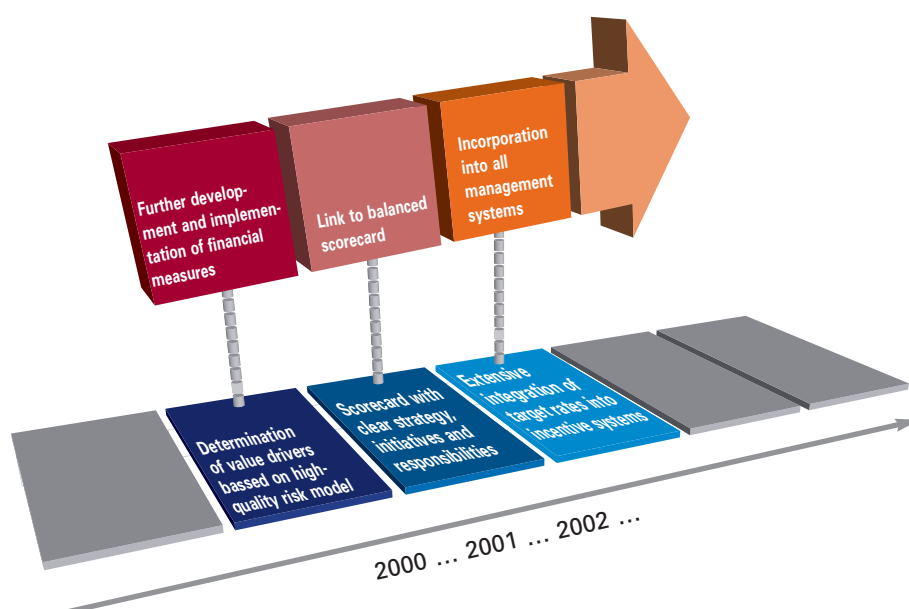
Further development and implementation of financial measures

Link to balanced scorecard

Incorporation into all management systems

Determination of value drivers bassed on high-quality risk model

Scorecard with clear strategy, initiatives and responsibilities

Extensive integration of target rates into incentive systems

2000 … 2001 … 2002 …